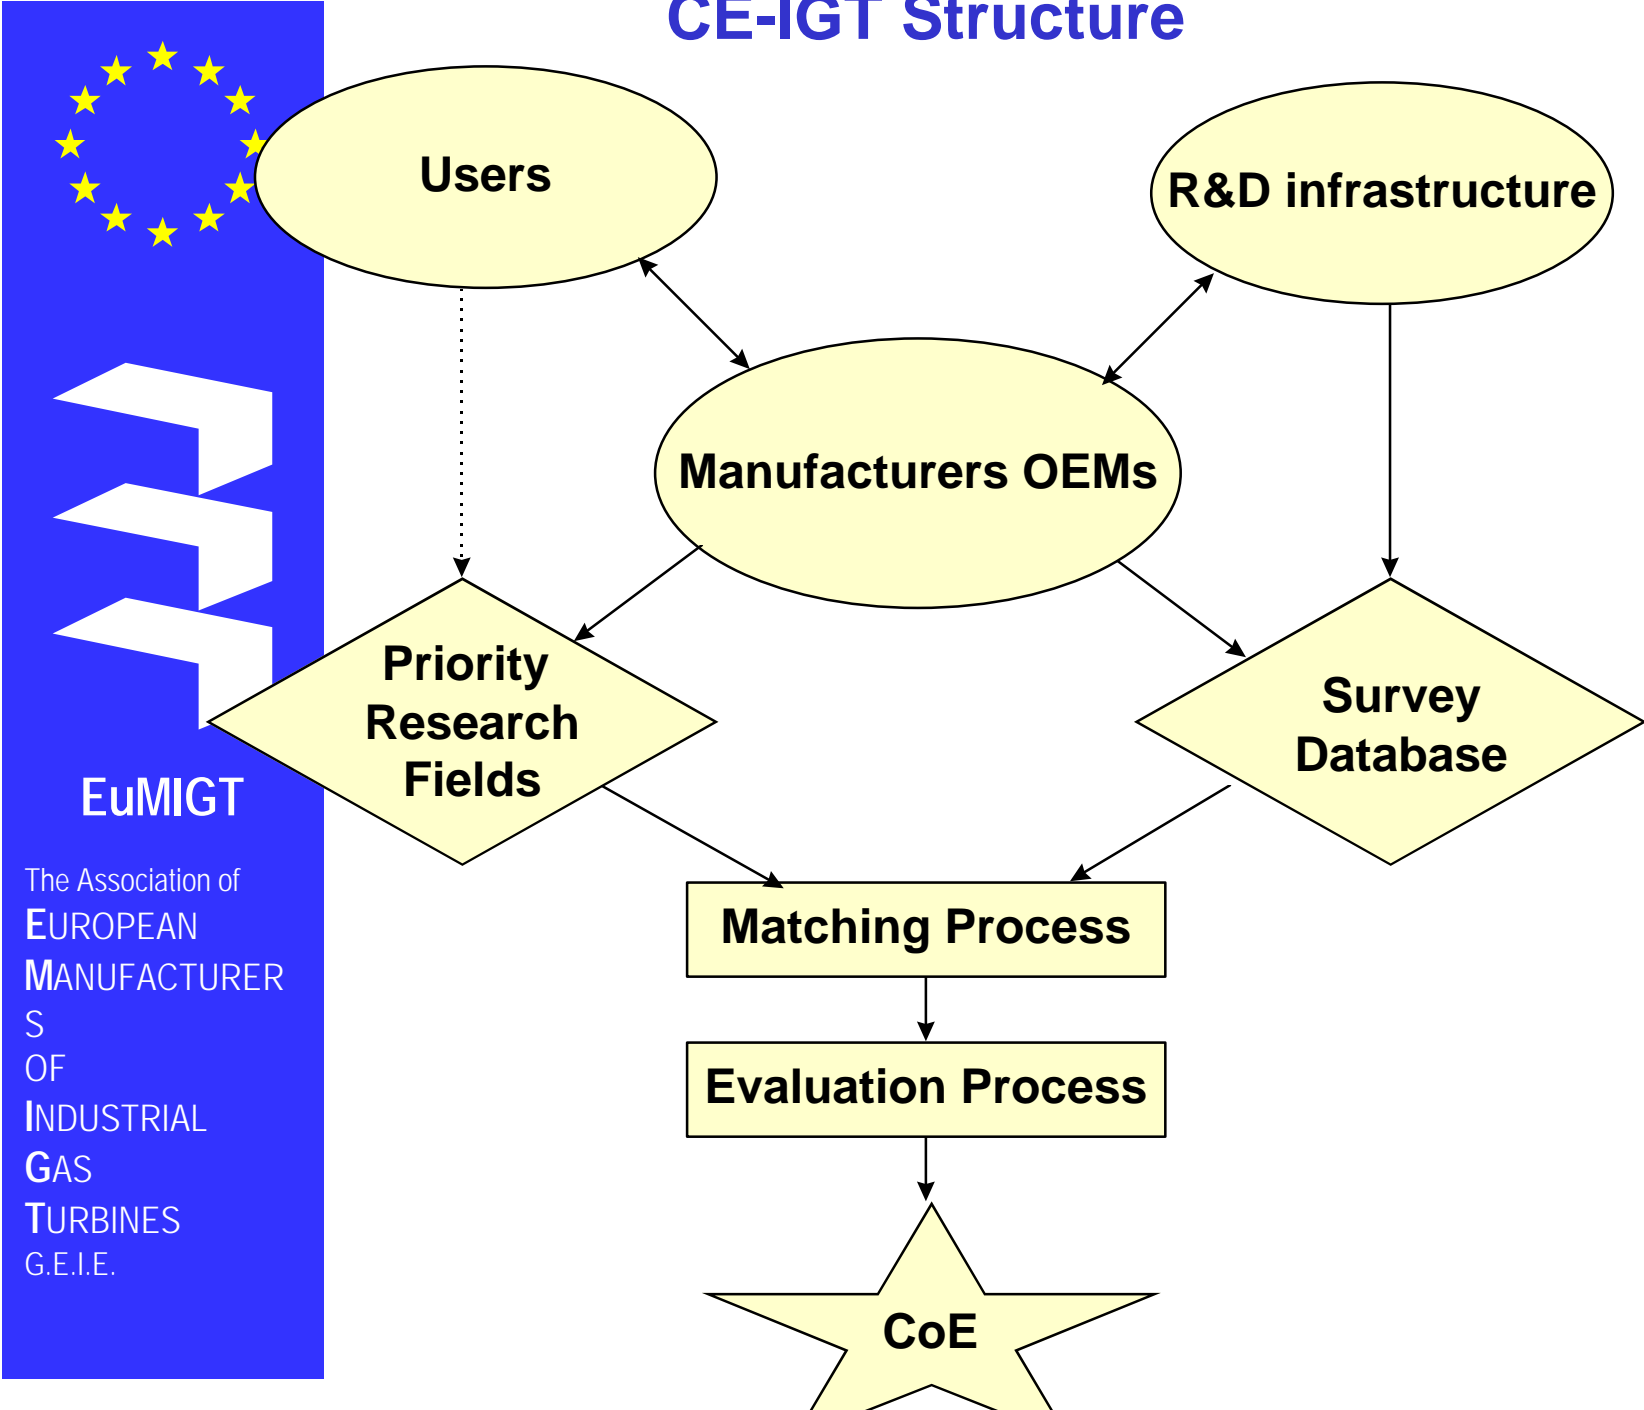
CE-IGT Structure

EuMIGT

The Association of
EUROPEAN
MANUFACTURER
S
OF
INDUSTRIAL
GAS
TURBINES
G.E.I.E.

Users

R&D infrastructure

Manufacturers OEMs

Priority Research Fields

Survey Database

Matching Process

Evaluation Process

CoE